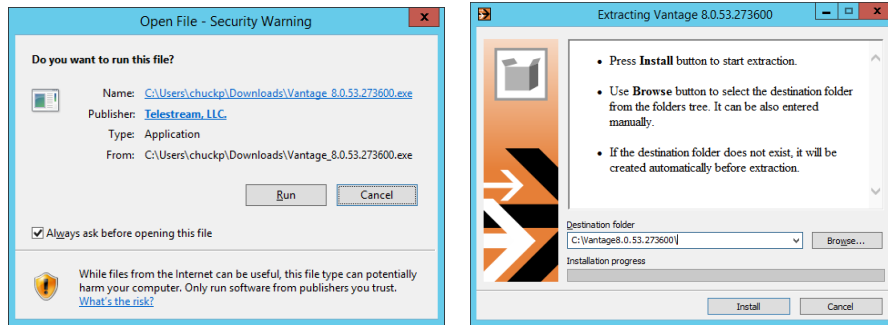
Open File - Security Warning

Do you want to run this file?

Name: C:\Users\chuckp\Downloads\Vantage_8.0.53.273600.exe
Publisher: Telestream, LLC.
Type: Application
From: C:\Users\chuckp\Downloads\Vantage_8.0.53.273600.exe

Run | Cancel

Always ask before opening this file

While files from the Internet can be useful, this file type can potentially harm your computer. Only run software from publishers you trust. What's the risk?

Extracting Vantage 8.0.53.273600

• Press **Install** button to start extraction.

• Use **Browse** button to select the destination folder from the folders tree. It can be also entered manually.

• If the destination folder does not exist, it will be created automatically before extraction.

Destination folder
C:\Vantage8.0.53.273600\
Browse...
Installation progress

Install | Cancel